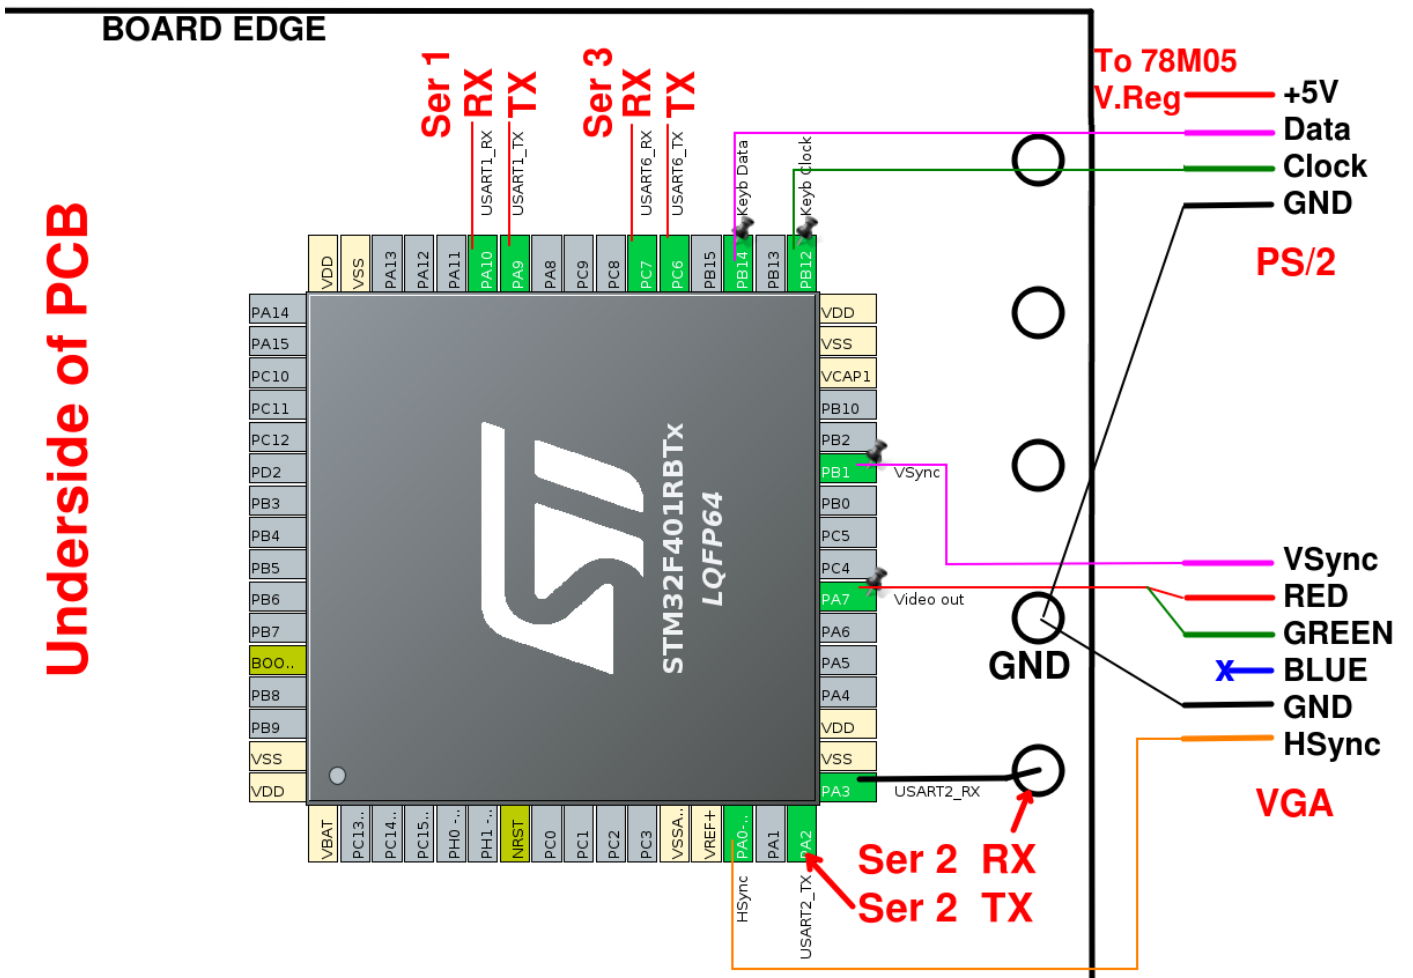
BOARD EDGE

Underside of PCB

Ser 1 RX TX
Ser 3 RX TX

USART1_RX USART1_TX USART6_RX USART6_TX Keyb Data Keyb Clock

VDD VSS PA13 PA12 PA11 PA10 PA9 PA8 PC9 PC8 PC7 PC6 PB15 PB14 PB13 PB12

PA14
PA15
PC10
PC11
PC12
PD2
PB3
PB4
PB5
PB6
PB7
BOO..
PB8
PB9
VSS
VDD

VDD
VSS
VCAP1
PB10
PB2
PB1 VSync
PB0
PC5
PC4
PA7 Video out
PA6
PA5
PA4
VDD
VSS
PA3 USART2_RX

STM32F401RBTx
LQFP64

VBAT PC13.. PC14.. PC15.. PH0 -.. PH1 -.. NRST PC0 PC1 PC2 PC3 VSSA.. VREF+ PA0-.. PA1 PA2

HSync USART2_TX

Ser 2 RX
Ser 2 TX

To 78M05
V.Reg
+5V
Data
Clock
GND
PS/2

GND

VSync
RED
GREEN
X BLUE
GND
HSync
VGA